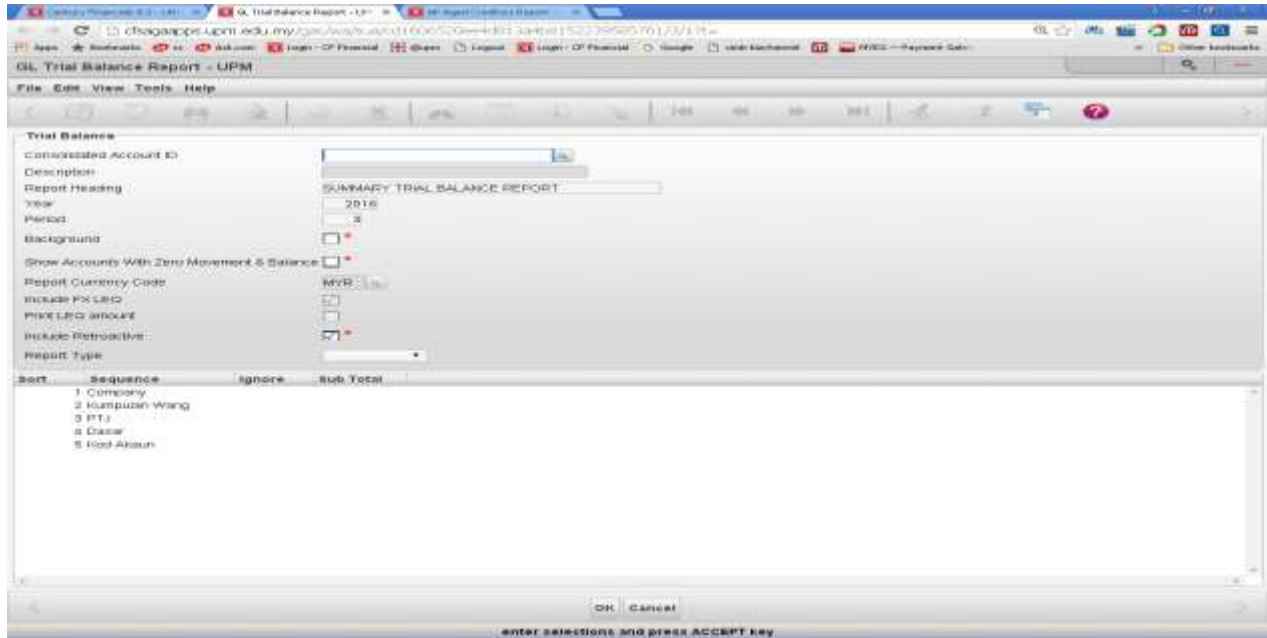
GL Trial Balance Report - UPM

cfsagaapps.upm.edu.my/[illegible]

GL Trial Balance Report - UPM

File Edit View Tools Help

Trial Balance

Consolidated Account ID

Description

Report Heading SUMMARY TRIAL BALANCE REPORT

Year 2016

Period 3

Background *

Show Accounts With Zero Movement & Balance *

Report Currency Code MYR

Include FX LEO

Print LEO amount

Include Retroactive *

Report Type

| Sort | Sequence | Ignore | Sub Total |
|---|---|---|---|
| | 1 Company | | |
| | 2 Kumpulan Wang | | |
| | 3 PTJ | | |
| | 4 Dasar | | |
| | 5 Kod Akaun | | |

OK Cancel

enter selections and press ACCEPT key